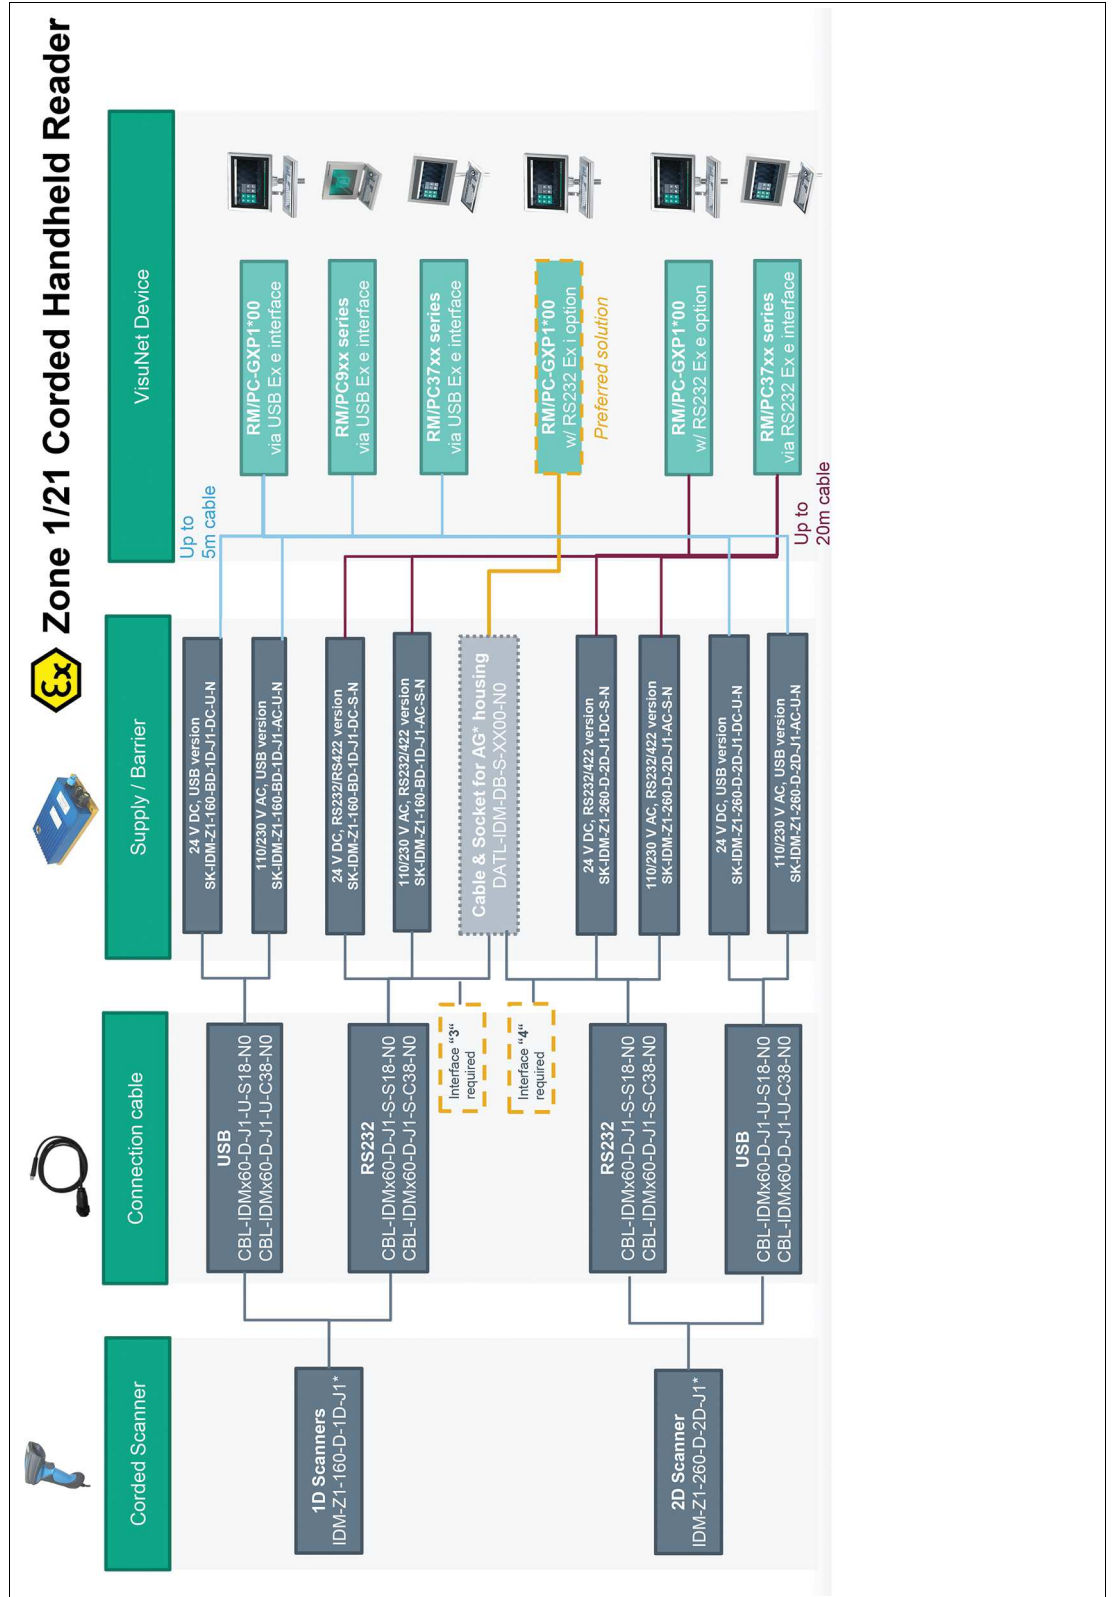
Zone 1/21 Corded Handheld Reader

Corded Scanner

Connection cable

Supply / Barrier

VisuNet Device

1D Scanners
IDM-Z1-160-D-1D-J1*

2D Scanner
IDM-Z1-260-D-2D-J1*

USB
CBL-IDMx60-D-J1-U-S18-N0
CBL-IDMx60-D-J1-U-C38-N0

RS232
CBL-IDMx60-D-J1-S-S18-N0
CBL-IDMx60-D-J1-S-C38-N0

Interface "3" required

Interface "4" required

RS232
CBL-IDMx60-D-J1-S-S18-N0
CBL-IDMx60-D-J1-S-C38-N0

USB
CBL-IDMx60-D-J1-U-S18-N0
CBL-IDMx60-D-J1-U-C38-N0

24 V DC, USB version
SK-IDM-Z1-160-BD-1D-J1-DC-U-N

110/230 V AC, USB version
SK-IDM-Z1-160-BD-1D-J1-AC-U-N

24 V DC, RS232/RS422 version
SK-IDM-Z1-160-BD-1D-J1-DC-S-N

110/230 V AC, RS232/422 version
SK-IDM-Z1-160-BD-1D-J1-AC-S-N

Cable & Socket for AG* housing
DATL-IDM-DB-S-XX00-N0

24 V DC, RS232/422 version
SK-IDM-Z1-260-D-2D-J1-DC-S-N

110/230 V AC, RS232/422 version
SK-IDM-Z1-260-D-2D-J1-AC-S-N

24 V DC, USB version
SK-IDM-Z1-260-D-2D-J1-DC-U-N

110/230 V AC, USB version
SK-IDM-Z1-260-D-2D-J1-AC-U-N

Up to 5m cable

Up to 20m cable

RM/PC-GXP1*00
via USB Ex e interface

RM/PC9xx series
via USB Ex e interface

RM/PC37xx series
via USB Ex e interface

RM/PC-GXP1*00
w/ RS232 Ex i option
Preferred solution

RM/PC-GXP1*00
w/ RS232 Ex e option

RM/PC37xx series
via RS232 Ex e interface